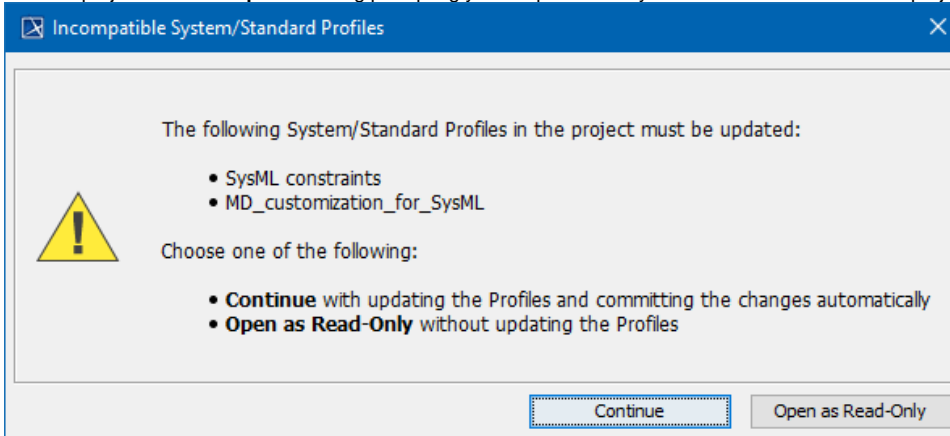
Incompatible System/Standard Profiles

The following System/Standard Profiles in the project must be updated:

• SysML constraints
• MD_customization_for_SysML

Choose one of the following:

• **Continue** with updating the Profiles and committing the changes automatically
• **Open as Read-Only** without updating the Profiles

Continue

Open as Read-Only